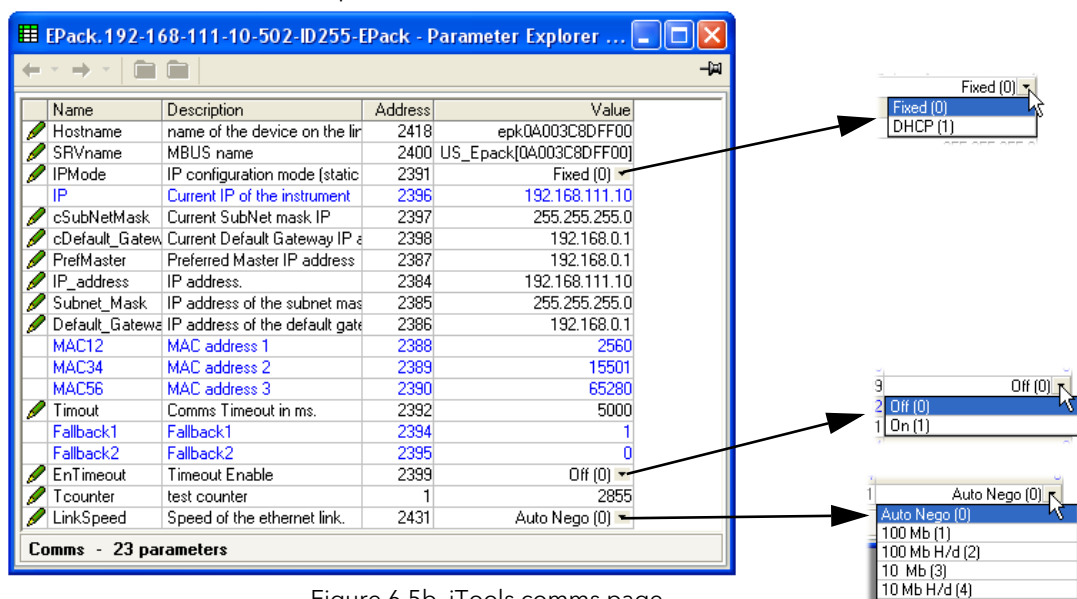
EPack.192-168-111-10-502-ID255-EPack - Parameter Explorer ...

| Name | Description | Address | Value |
|---|---|---|---|
| Hostname | name of the device on the lir | 2418 | epk0A003C8DFF00 |
| SRVname | MBUS name | 2400 | US_Epack[0A003C8DFF00] |
| IPMode | IP configuration mode (static | 2391 | Fixed (0) |
| IP | Current IP of the instrument | 2396 | 192.168.111.10 |
| cSubNetMask | Current SubNet mask IP | 2397 | 255.255.255.0 |
| cDefault_Gatew | Current Default Gateway IP a | 2398 | 192.168.0.1 |
| PrefMaster | Preferred Master IP address | 2387 | 192.168.0.1 |
| IP_address | IP address. | 2384 | 192.168.111.10 |
| Subnet_Mask | IP address of the subnet mas | 2385 | 255.255.255.0 |
| Default_Gatewa | IP address of the default gate | 2386 | 192.168.0.1 |
| MAC12 | MAC address 1 | 2388 | 2560 |
| MAC34 | MAC address 2 | 2389 | 15501 |
| MAC56 | MAC address 3 | 2390 | 65280 |
| Timout | Comms Timeout in ms. | 2392 | 5000 |
| Fallback1 | Fallback1 | 2394 | 1 |
| Fallback2 | Fallback2 | 2395 | 0 |
| EnTimeout | Timeout Enable | 2399 | Off (0) |
| Tcounter | test counter | 1 | 2855 |
| LinkSpeed | Speed of the ethernet link. | 2431 | Auto Nego (0) |

Comms - 23 parameters

Fixed (0)
Fixed (0)
DHCP (1)

Off (0)
Off (0)
On (1)

Auto Nego (0)
Auto Nego (0)
100 Mb (1)
100 Mb H/d (2)
10 Mb (3)
10 Mb H/d (4)

Figure 6.5b iTools comms page